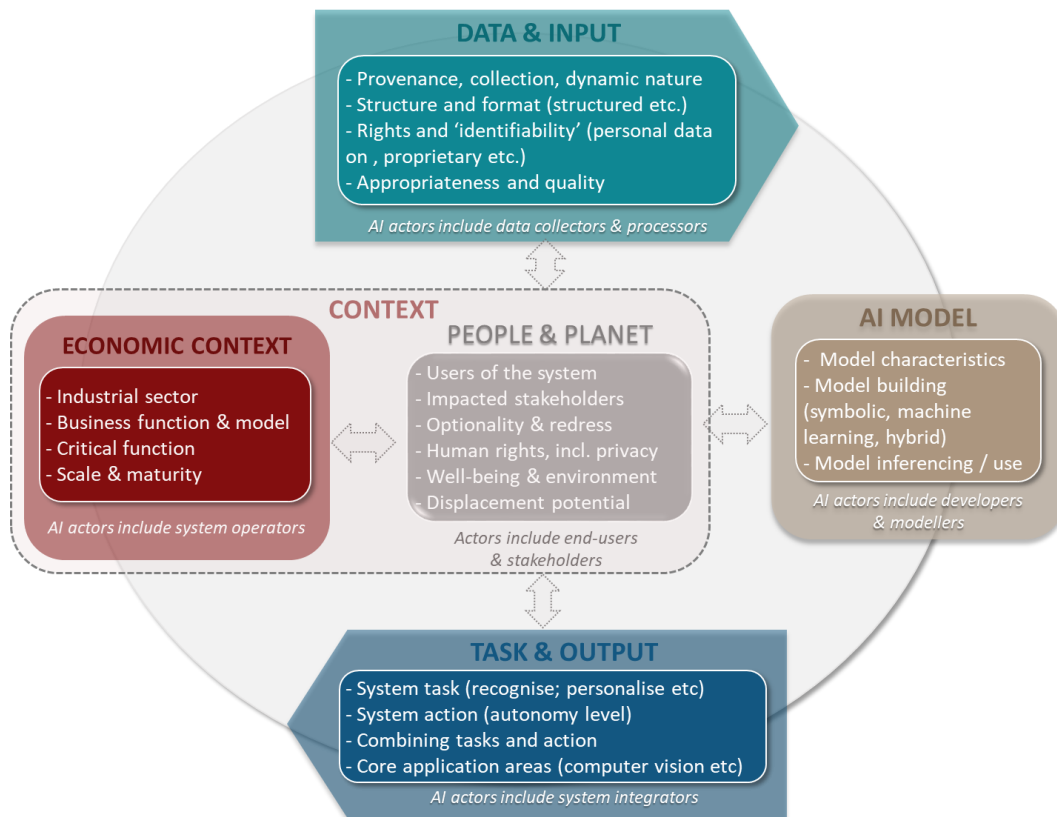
DATA & INPUT

- Provenance, collection, dynamic nature
- Structure and format (structured etc.)
- Rights and 'identifiability' (personal data on , proprietary etc.)
- Appropriateness and quality

AI actors include data collectors & processors

CONTEXT

ECONOMIC CONTEXT

- Industrial sector
- Business function & model
- Critical function
- Scale & maturity

AI actors include system operators

PEOPLE & PLANET

- Users of the system
- Impacted stakeholders
- Optionality & redress
- Human rights, incl. privacy
- Well-being & environment
- Displacement potential

Actors include end-users & stakeholders

AI MODEL

- Model characteristics
- Model building (symbolic, machine learning, hybrid)
- Model inferencing / use

AI actors include developers & modellers

TASK & OUTPUT

- System task (recognise; personalise etc)
- System action (autonomy level)
- Combining tasks and action
- Core application areas (computer vision etc)

AI actors include system integrators